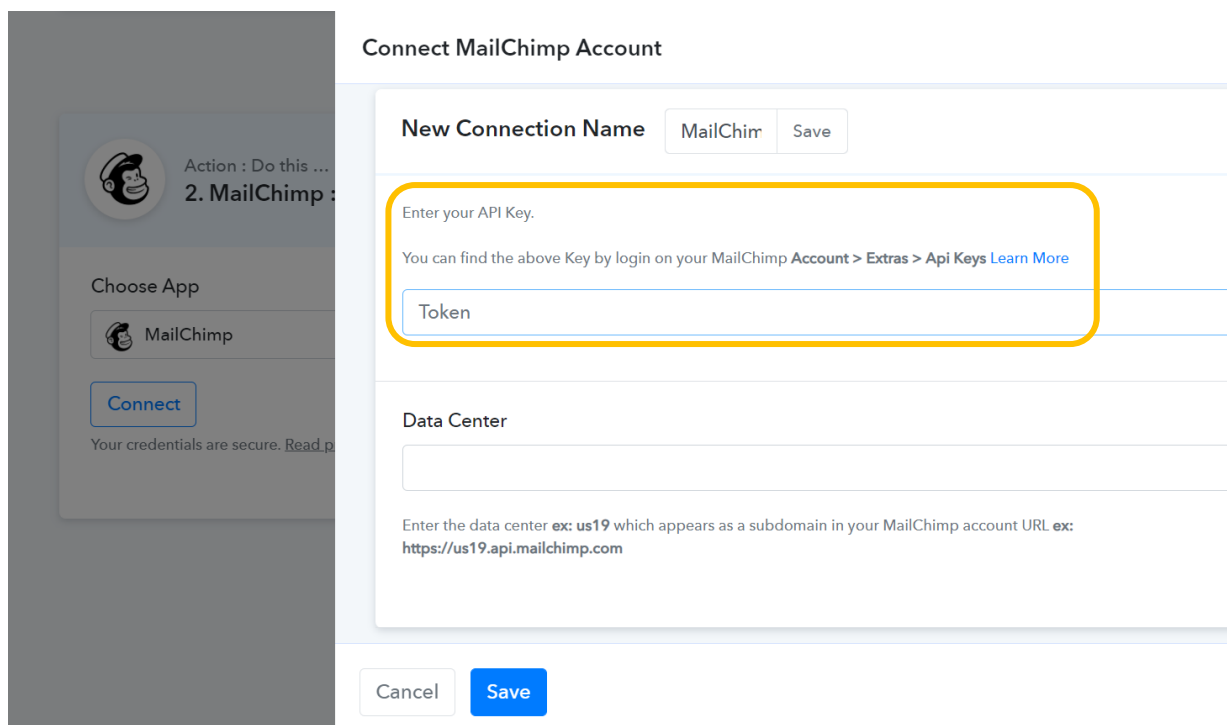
Action : Do this ...
2. MailChimp :

Choose App

MailChimp

Connect

Your credentials are secure. Read p

Connect MailChimp Account

New Connection Name MailChim Save

Enter your API Key.

You can find the above Key by login on your MailChimp Account > Extras > Api Keys Learn More

Token

Data Center

Enter the data center ex: us19 which appears as a subdomain in your MailChimp account URL ex: https://us19.api.mailchimp.com

Cancel Save